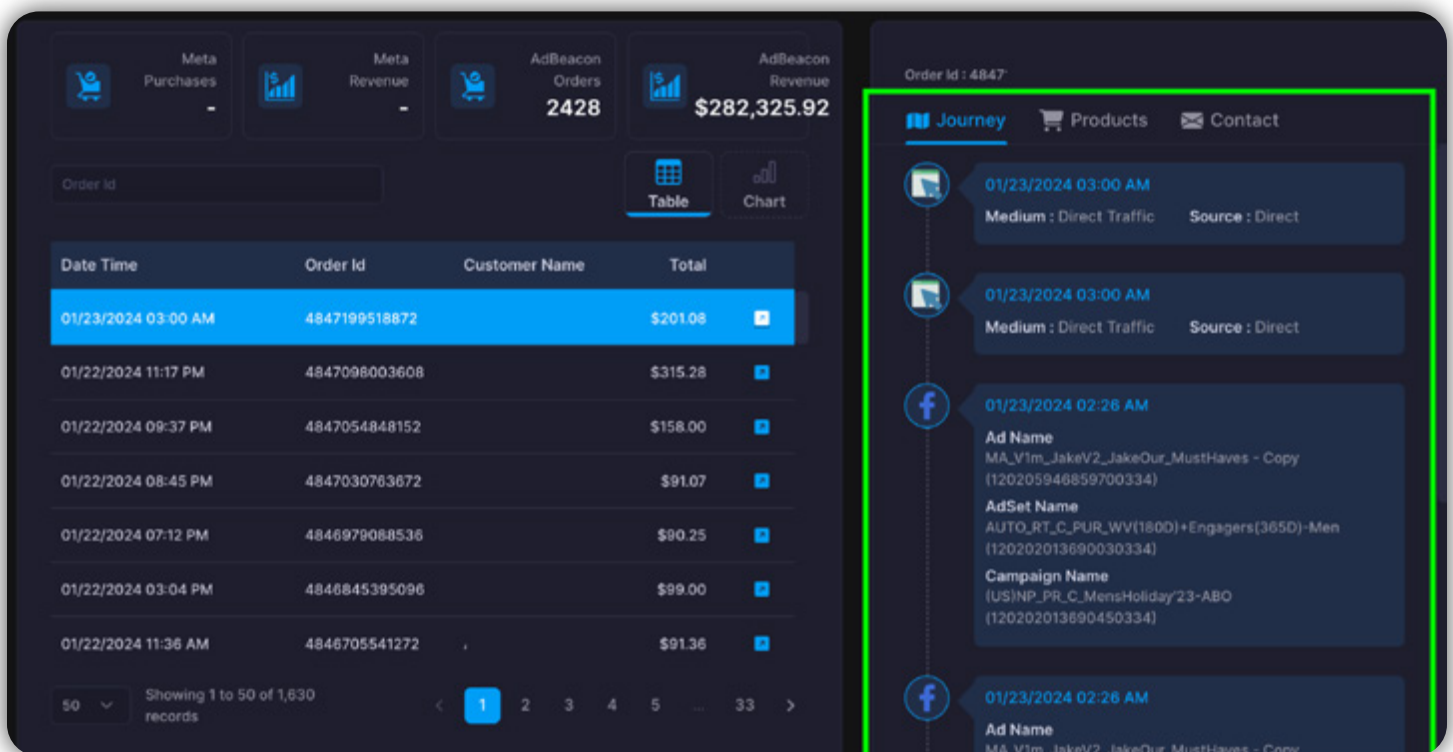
Meta Purchases
-

Meta Revenue
-

AdBeacon Orders
2428

AdBeacon Revenue
$282,325.92

Order Id

Table
Chart

| Date Time | Order Id | Customer Name | Total |
|---|---|---|---|
| 01/23/2024 03:00 AM | 4847199518872 | | $201.08 |
| 01/22/2024 11:17 PM | 4847098003608 | | $315.28 |
| 01/22/2024 09:37 PM | 4847054848152 | | $158.00 |
| 01/22/2024 08:45 PM | 4847030763672 | | $91.07 |
| 01/22/2024 07:12 PM | 4846979088536 | | $90.25 |
| 01/22/2024 03:04 PM | 4846845395096 | | $99.00 |
| 01/22/2024 11:36 AM | 4846705541272 | | $91.36 |

50
Showing 1 to 50 of 1,630 records
1 2 3 4 5 ... 33

Order Id : 4847

Journey
Products
Contact

01/23/2024 03:00 AM
Medium : Direct Traffic Source : Direct

01/23/2024 03:00 AM
Medium : Direct Traffic Source : Direct

01/23/2024 02:26 AM
Ad Name
MA_V1m_JakeV2_JakeOur_MustHaves - Copy (120205946859700334)
AdSet Name
AUTO_RT_C_PUR_WV(180D)+Engagers(365D)-Men (120202013690030334)
Campaign Name
(US)NP_PR_C_MensHoliday'23-ABO (120202013690450334)

01/23/2024 02:26 AM
Ad Name
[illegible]